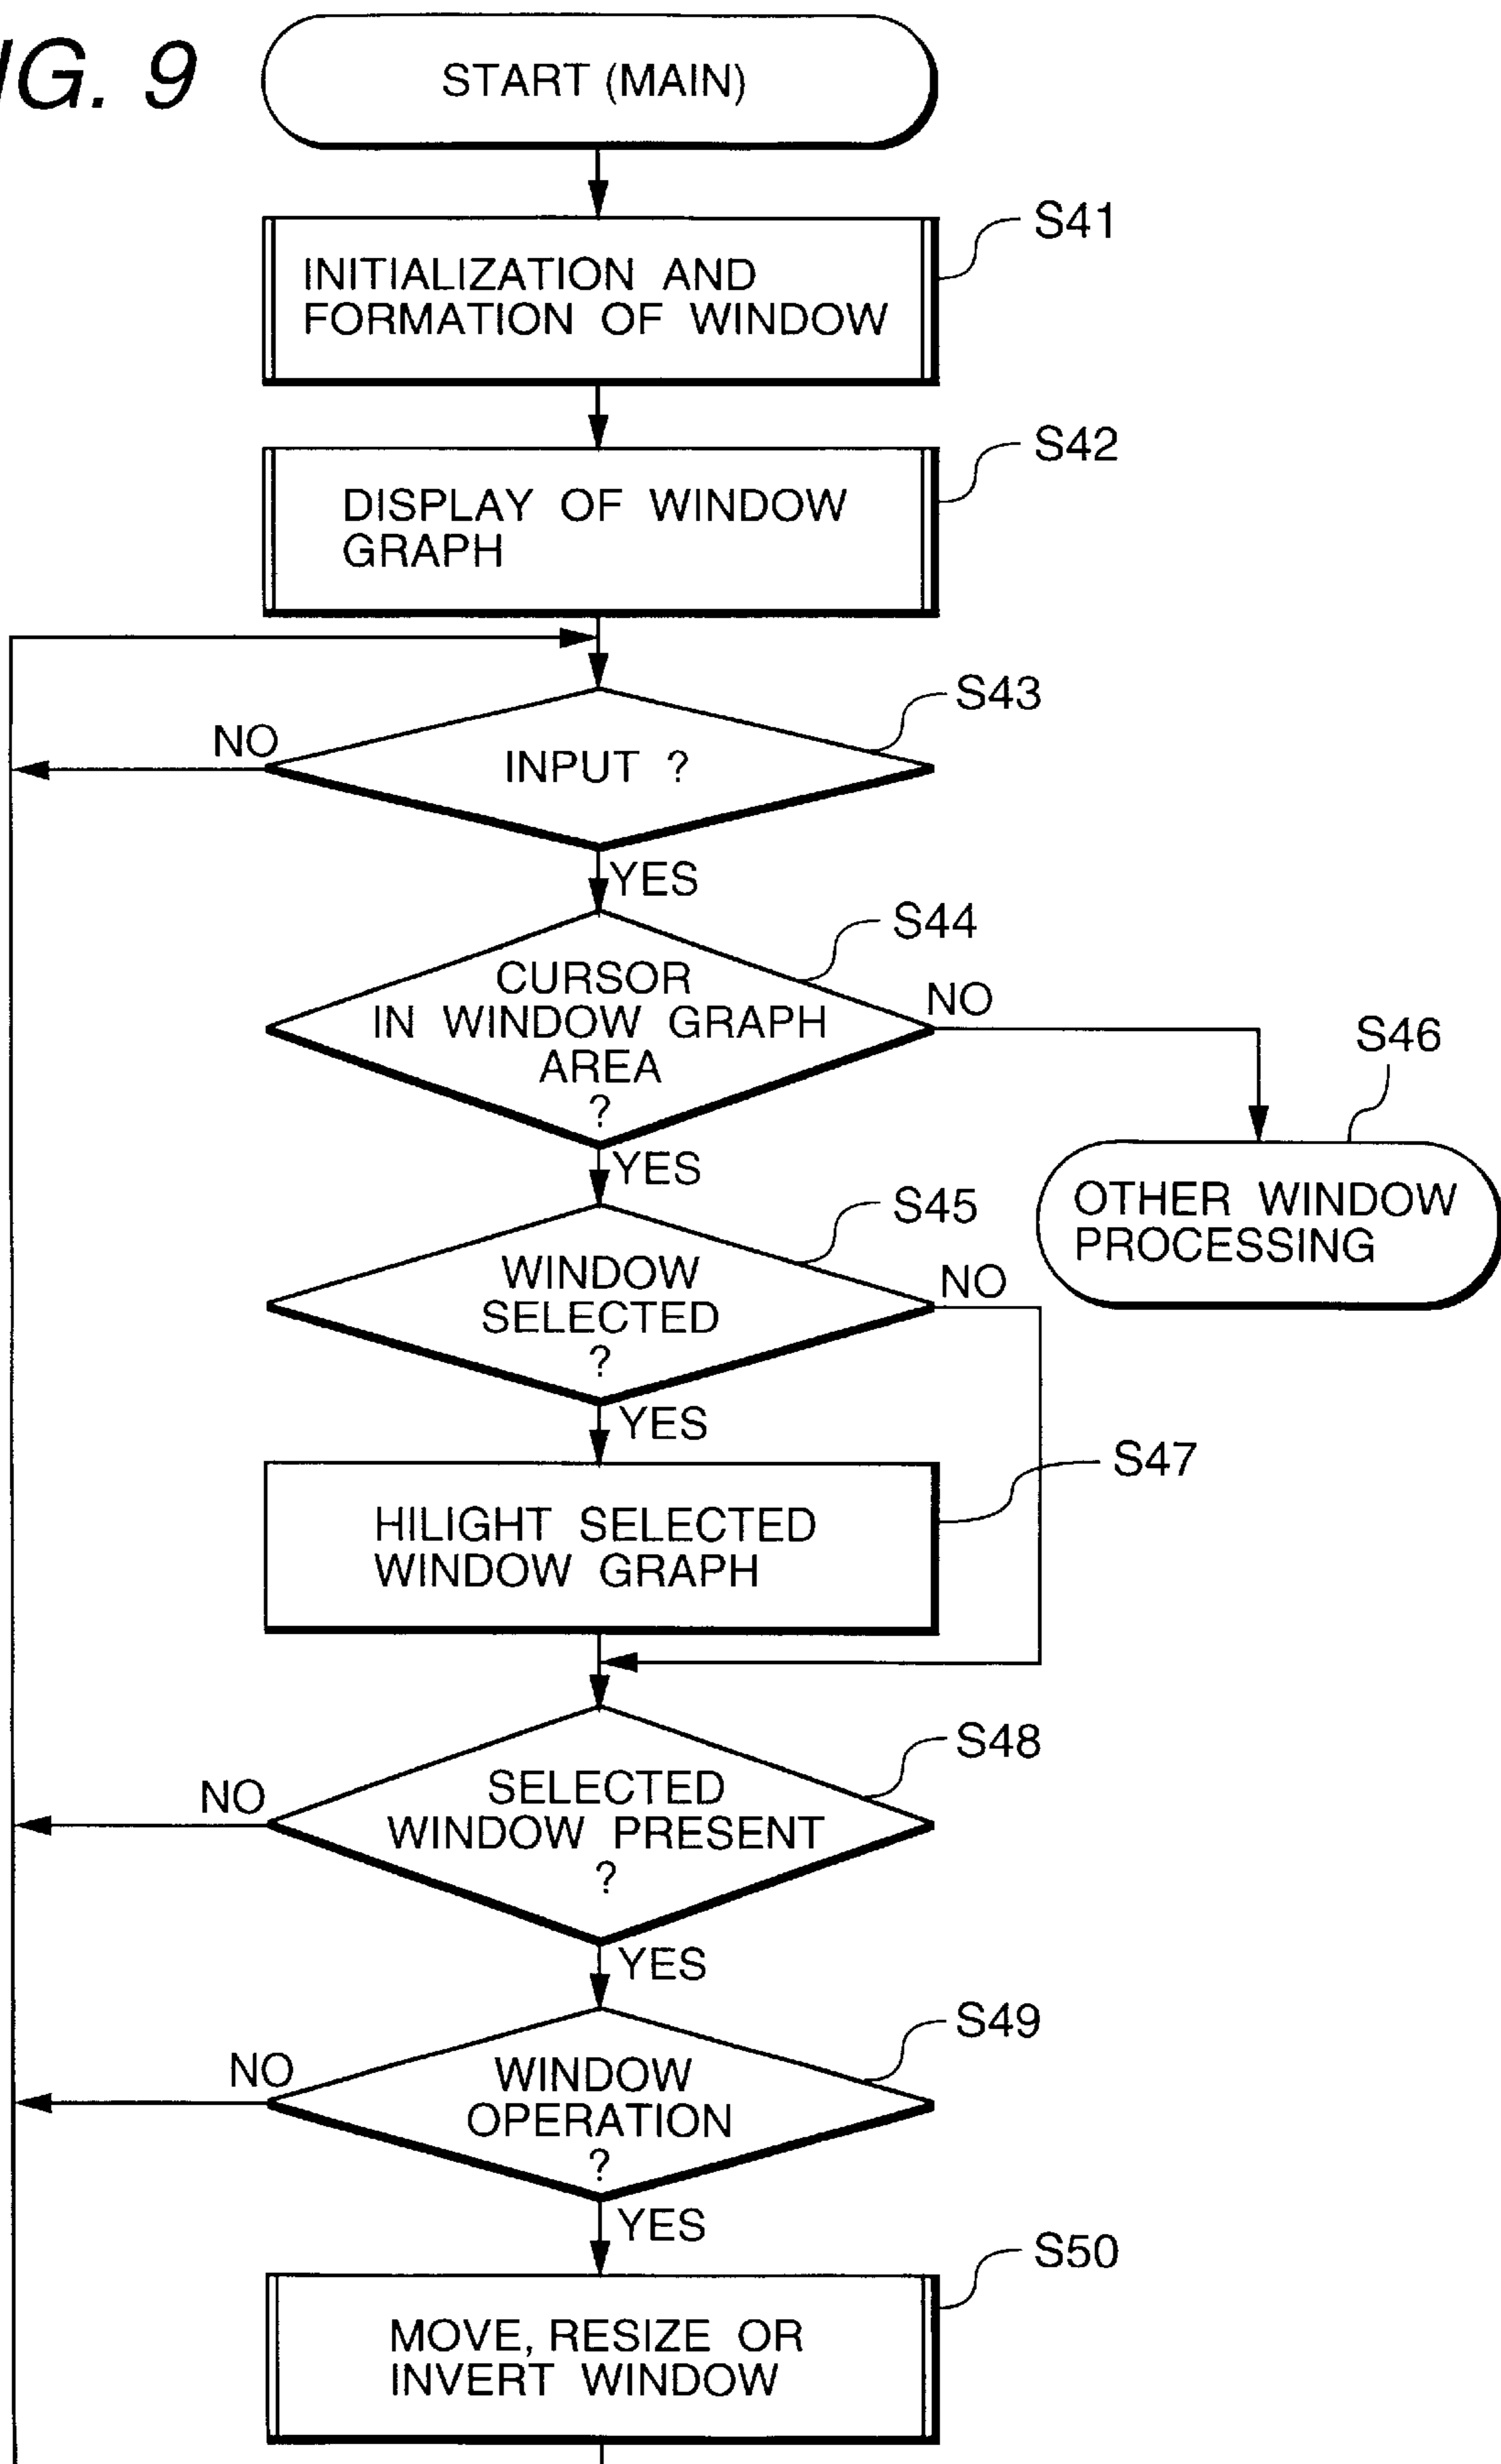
IG. 9

START (MAIN)

S41

INITIALIZATION AND FORMATION OF WINDOW

S42

DISPLAY OF WINDOW GRAPH

S43

NO

INPUT ?

YES

S44

CURSOR IN WINDOW GRAPH AREA ?

NO

S46

OTHER WINDOW PROCESSING

YES

S45

WINDOW SELECTED ?

NO

YES

S47

HILIGHT SELECTED WINDOW GRAPH

S48

NO

SELECTED WINDOW PRESENT ?

YES

S49

NO

WINDOW OPERATION ?

YES

S50

MOVE, RESIZE OR INVERT WINDOW